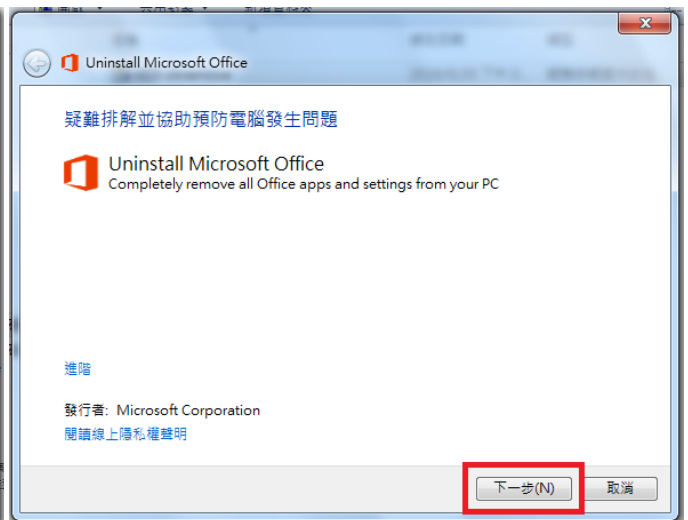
Uninstall Microsoft Office

疑難排解並協助預防電腦發生問題

Uninstall Microsoft Office
Completely remove all Office apps and settings from your PC

進階

發行者: Microsoft Corporation
閱讀線上隱私權聲明

下一步(N)
取消